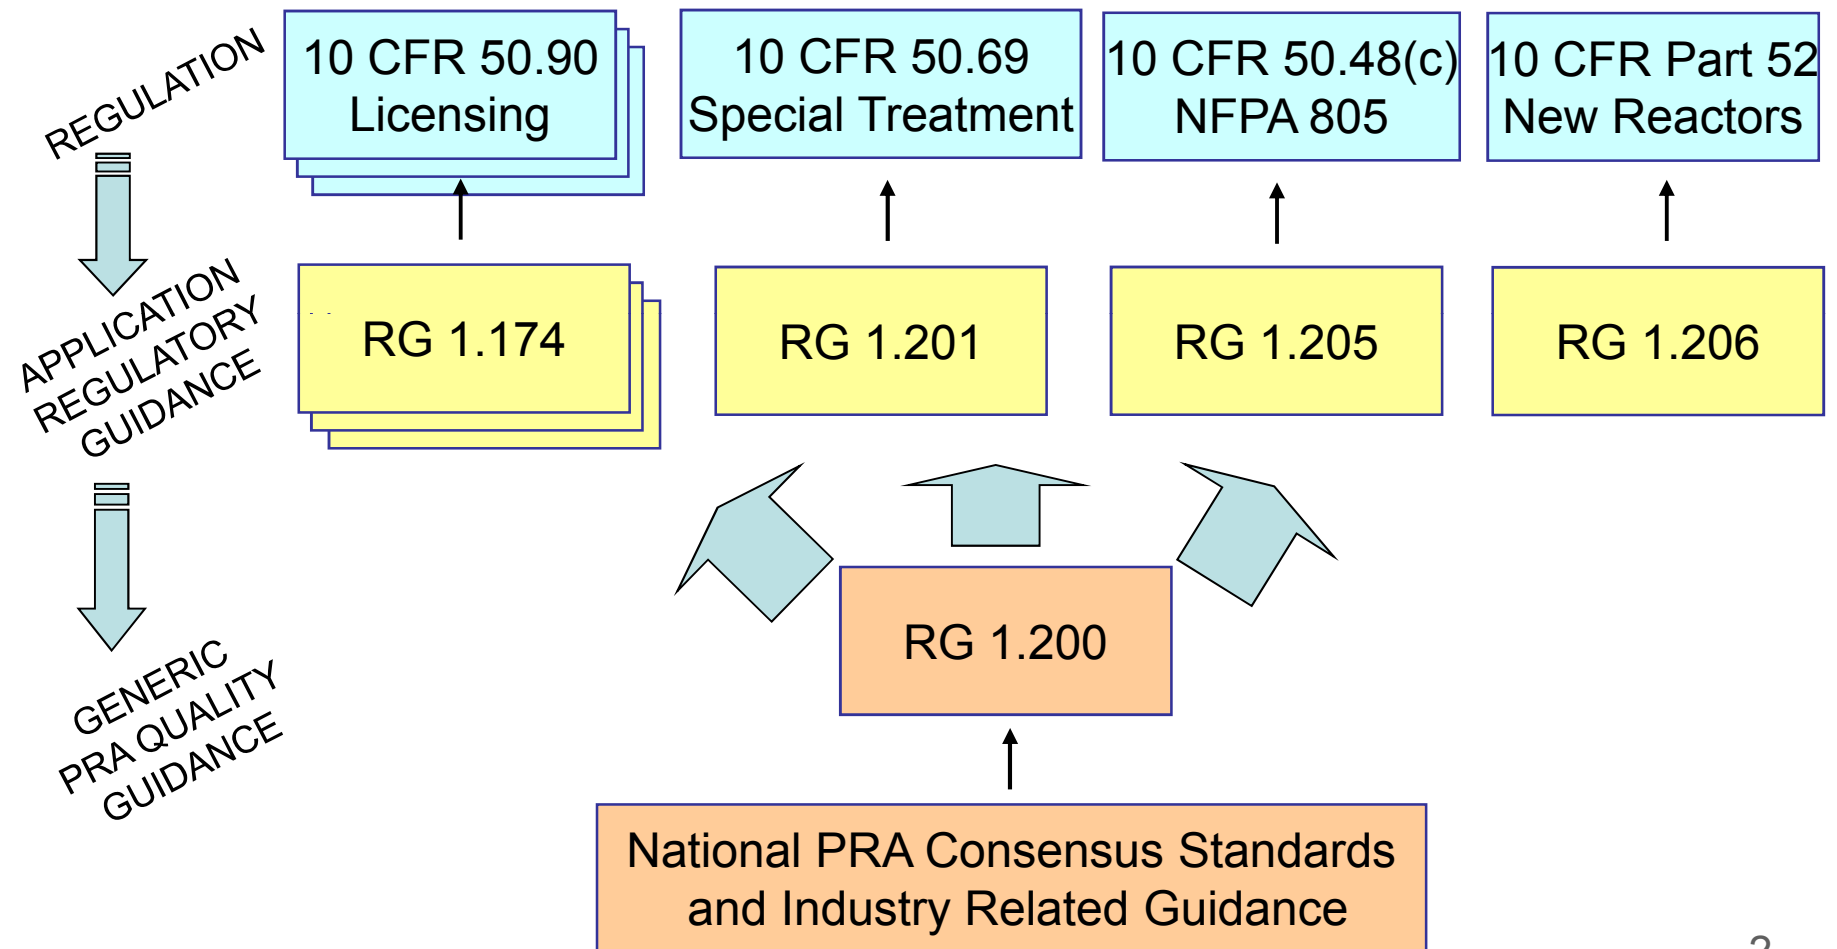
REGULATION

10 CFR 50.90
Licensing

10 CFR 50.69
Special Treatment

10 CFR 50.48(c)
NFPA 805

10 CFR Part 52
New Reactors

APPLICATION
REGULATORY
GUIDANCE

RG 1.174

RG 1.201

RG 1.205

RG 1.206

GENERIC
PRA QUALITY
GUIDANCE

RG 1.200

National PRA Consensus Standards
and Industry Related Guidance

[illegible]